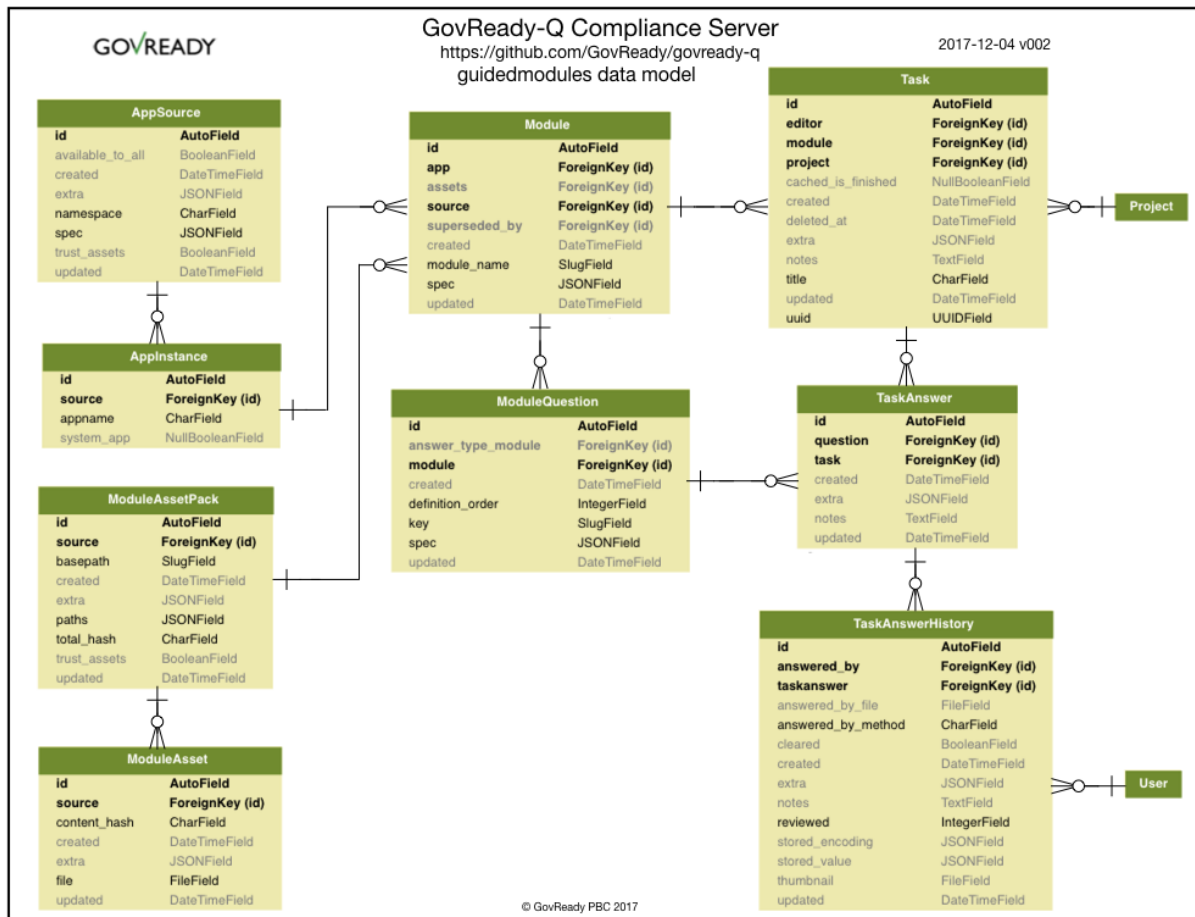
GOVREADY

GovReady-Q Compliance Server
https://github.com/GovReady/govready-q
guidedmodules data model

2017-12-04 v002

| AppSource | |
|---|---|
| id | AutoField |
| available_to_all | BooleanField |
| created | DateTimeField |
| extra | JSONField |
| namespace | CharField |
| spec | JSONField |
| trust_assets | BooleanField |
| updated | DateTimeField |

| AppInstance | |
|---|---|
| id | AutoField |
| source | ForeignKey (id) |
| appname | CharField |
| system_app | NullBooleanField |

| ModuleAssetPack | |
|---|---|
| id | AutoField |
| source | ForeignKey (id) |
| basepath | SlugField |
| created | DateTimeField |
| extra | JSONField |
| paths | JSONField |
| total_hash | CharField |
| trust_assets | BooleanField |
| updated | DateTimeField |

| ModuleAsset | |
|---|---|
| id | AutoField |
| source | ForeignKey (id) |
| content_hash | CharField |
| created | DateTimeField |
| extra | JSONField |
| file | FileField |
| updated | DateTimeField |

| Module | |
|---|---|
| id | AutoField |
| app | ForeignKey (id) |
| assets | ForeignKey (id) |
| source | ForeignKey (id) |
| superseded_by | ForeignKey (id) |
| created | DateTimeField |
| module_name | SlugField |
| spec | JSONField |
| updated | DateTimeField |

| ModuleQuestion | |
|---|---|
| id | AutoField |
| answer_type_module | ForeignKey (id) |
| module | ForeignKey (id) |
| created | DateTimeField |
| definition_order | IntegerField |
| key | SlugField |
| spec | JSONField |
| updated | DateTimeField |

| Task | |
|---|---|
| id | AutoField |
| editor | ForeignKey (id) |
| module | ForeignKey (id) |
| project | ForeignKey (id) |
| cached_is_finished | NullBooleanField |
| created | DateTimeField |
| deleted_at | DateTimeField |
| extra | JSONField |
| notes | TextField |
| title | CharField |
| updated | DateTimeField |
| uuid | UUIDField |

Project

| TaskAnswer | |
|---|---|
| id | AutoField |
| question | ForeignKey (id) |
| task | ForeignKey (id) |
| created | DateTimeField |
| extra | JSONField |
| notes | TextField |
| updated | DateTimeField |

| TaskAnswerHistory | |
|---|---|
| id | AutoField |
| answered_by | ForeignKey (id) |
| taskanswer | ForeignKey (id) |
| answered_by_file | FileField |
| answered_by_method | CharField |
| cleared | BooleanField |
| created | DateTimeField |
| extra | JSONField |
| notes | TextField |
| reviewed | IntegerField |
| stored_encoding | JSONField |
| stored_value | JSONField |
| thumbnail | FileField |
| updated | DateTimeField |

User

© GovReady PBC 2017